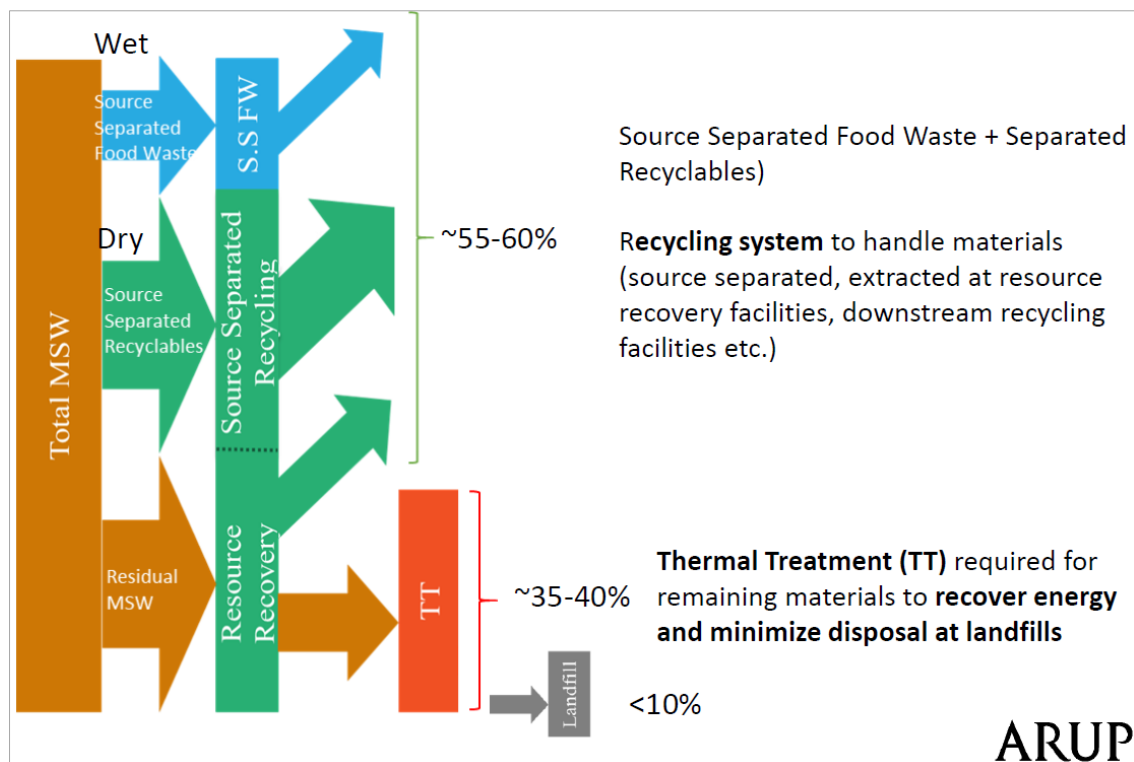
Wet

Source Separated Food Waste

S.S FW

Dry

Source Separated Recyclables

Source Separated Recycling

Total MSW

Residual MSW

Resource Recovery

TT

Landfill

~55-60%

~35-40%

<10%

Source Separated Food Waste + Separated Recyclables)

Recycling system to handle materials (source separated, extracted at resource recovery facilities, downstream recycling facilities etc.)

Thermal Treatment (TT) required for remaining materials to recover energy and minimize disposal at landfills

ARUP